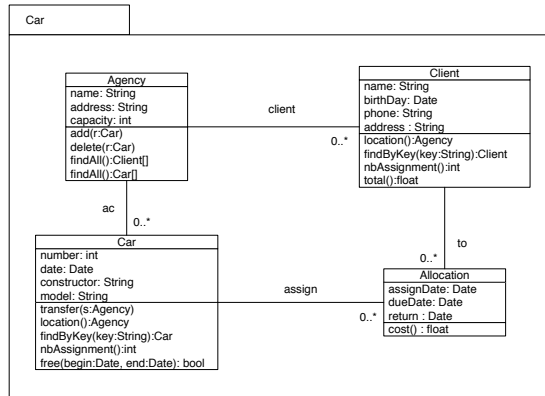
Car

Agency
name: String
address: String
capacity: int
add(r:Car)
delete(r:Car)
findAll():Client[]
findAll():Car[]

client

0..*

Client
name: String
birthDay: Date
phone: String
address : String
location():Agency
findByKey(key:String):Client
nbAssignment():int
total():float

ac

0..*

to

0..*

Car
number: int
date: Date
constructor: String
model: String
transfer(s:Agency)
location():Agency
findByKey(key:String):Car
nbAssignment():int
free(begin:Date, end:Date): bool

assign

0..*

Allocation
assignDate: Date
dueDate: Date
return : Date
cost() : float